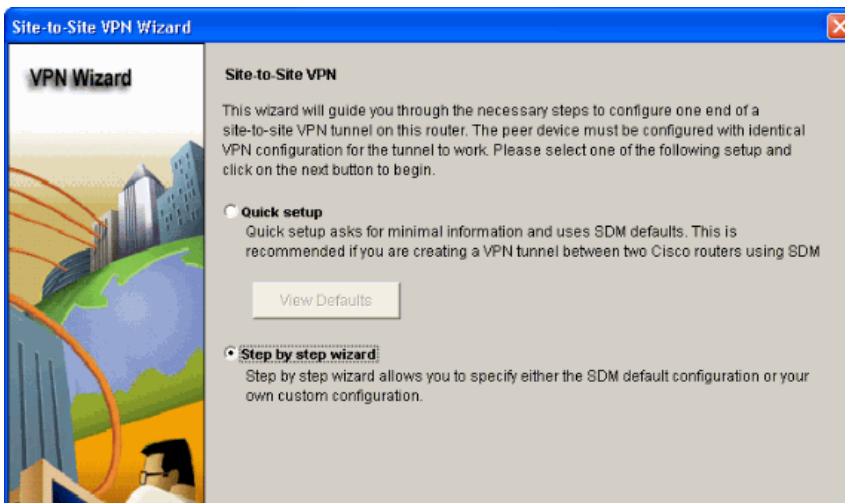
Site-to-Site VPN Wizard

VPN Wizard

Site-to-Site VPN

This wizard will guide you through the necessary steps to configure one end of a site-to-site VPN tunnel on this router. The peer device must be configured with identical VPN configuration for the tunnel to work. Please select one of the following setup and click on the next button to begin.

Quick setup
Quick setup asks for minimal information and uses SDM defaults. This is recommended if you are creating a VPN tunnel between two Cisco routers using SDM

View Defaults

Step by step wizard
Step by step wizard allows you to specify either the SDM default configuration or your own custom configuration.